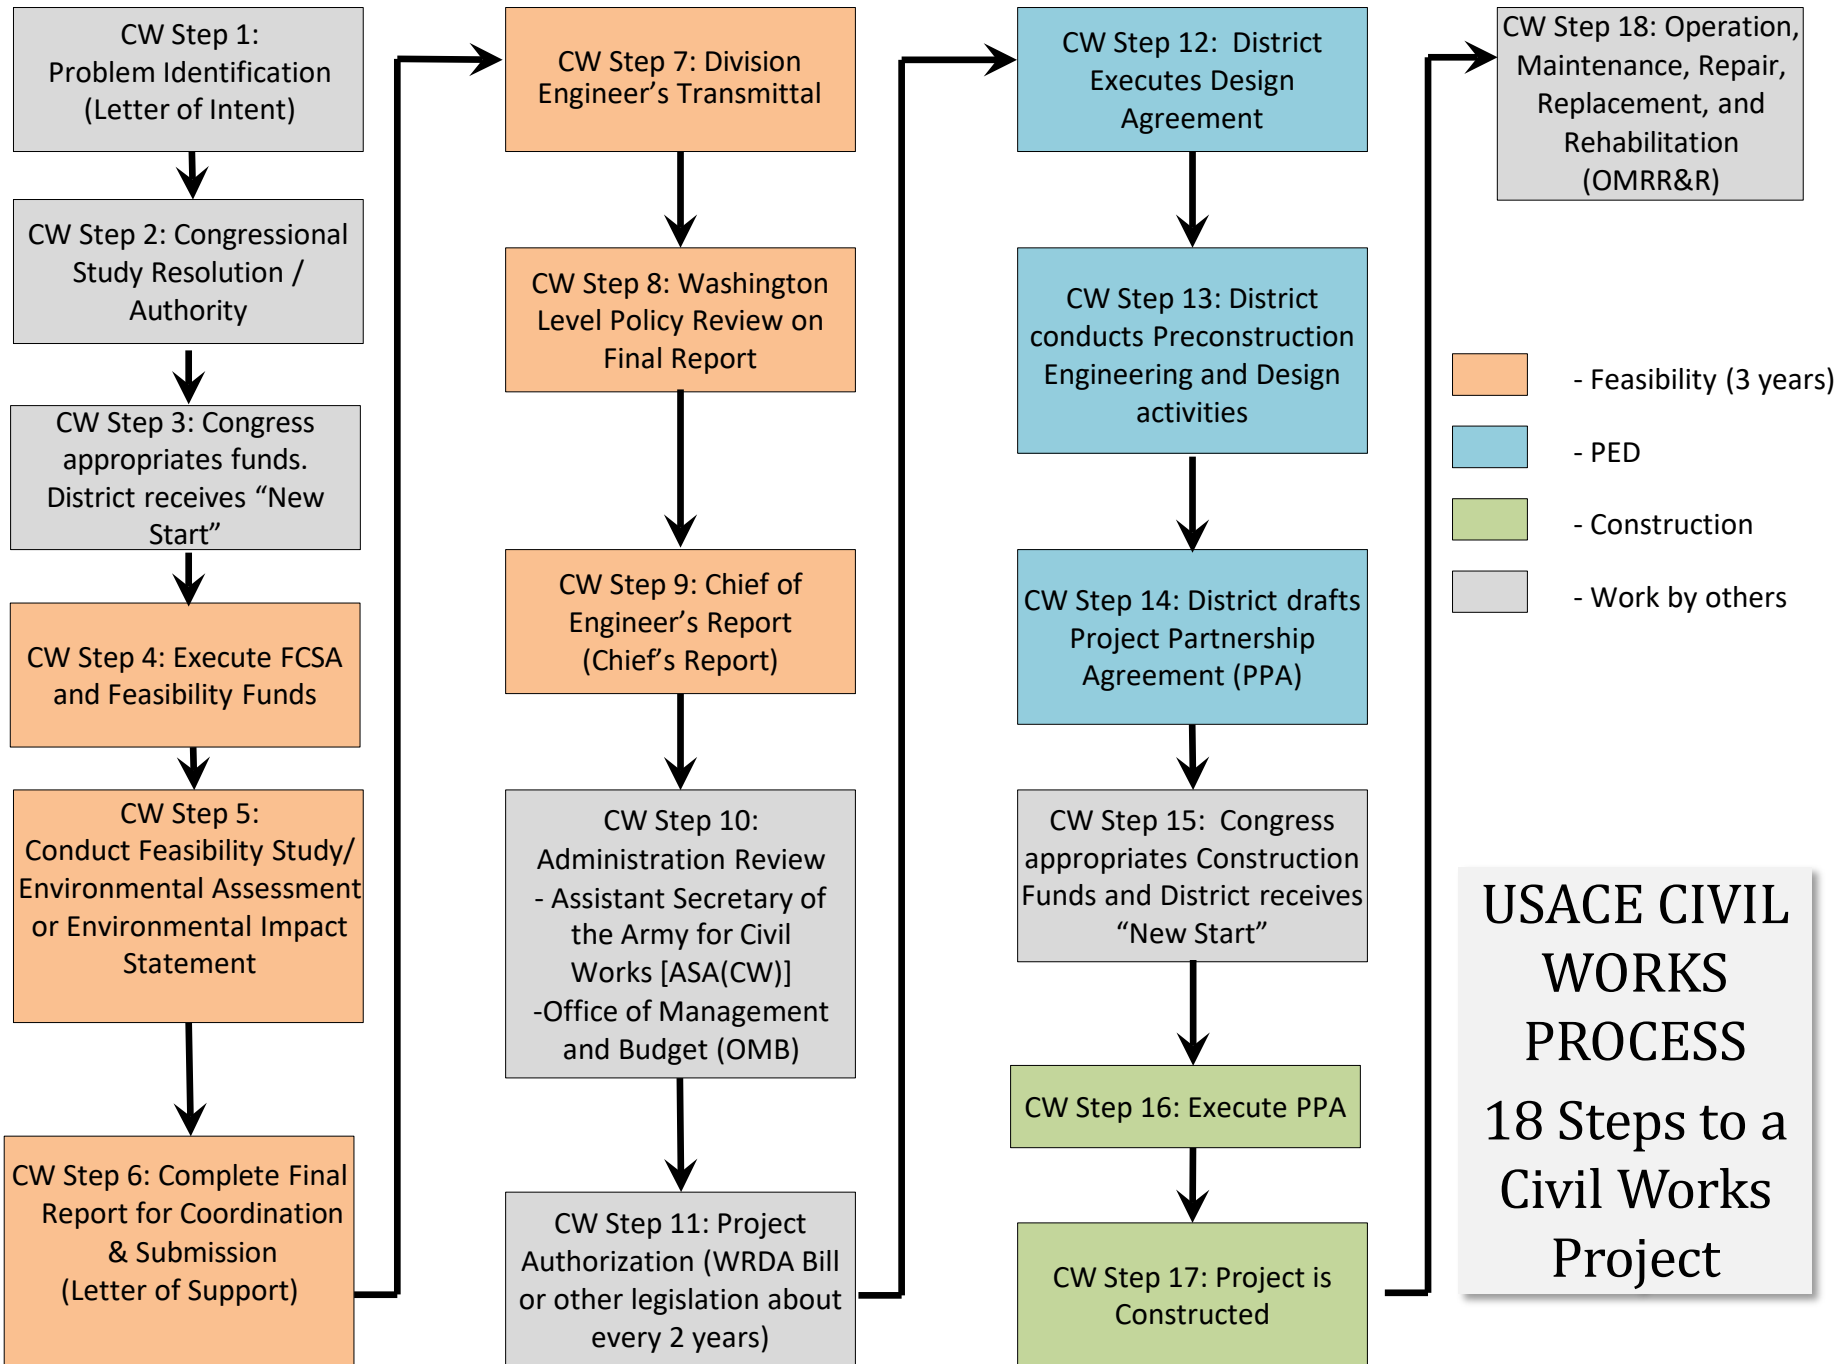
CW Step 1: Problem Identification (Letter of Intent)

CW Step 2: Congressional Study Resolution / Authority

CW Step 3: Congress appropriates funds. District receives “New Start”

CW Step 4: Execute FCSA and Feasibility Funds

CW Step 5: Conduct Feasibility Study/ Environmental Assessment or Environmental Impact Statement

CW Step 6: Complete Final Report for Coordination & Submission (Letter of Support)

CW Step 7: Division Engineer’s Transmittal

CW Step 8: Washington Level Policy Review on Final Report

CW Step 9: Chief of Engineer’s Report (Chief’s Report)

CW Step 10: Administration Review - Assistant Secretary of the Army for Civil Works [ASA(CW)] -Office of Management and Budget (OMB)

CW Step 11: Project Authorization (WRDA Bill or other legislation about every 2 years)

CW Step 12: District Executes Design Agreement

CW Step 13: District conducts Preconstruction Engineering and Design activities

CW Step 14: District drafts Project Partnership Agreement (PPA)

CW Step 15: Congress appropriates Construction Funds and District receives “New Start”

CW Step 16: Execute PPA

CW Step 17: Project is Constructed

CW Step 18: Operation, Maintenance, Repair, Replacement, and Rehabilitation (OMRR&R)

- Feasibility (3 years)
- PED
- Construction
- Work by others

USACE CIVIL WORKS PROCESS
18 Steps to a Civil Works Project